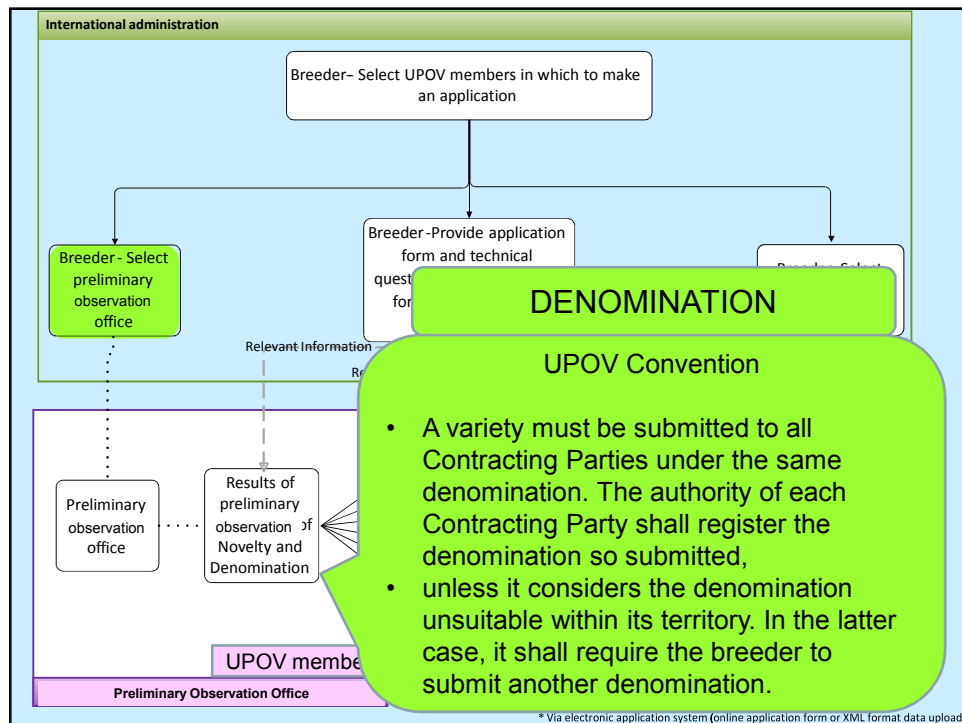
International administration

Breeder– Select UPOV members in which to make an application

Breeder - Select preliminary observation office

Breeder -Provide application form and technical quest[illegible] for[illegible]

Breeder - Select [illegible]

Relevant Information

Re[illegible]

DENOMINATION

UPOV Convention

• A variety must be submitted to all Contracting Parties under the same denomination. The authority of each Contracting Party shall register the denomination so submitted,
• unless it considers the denomination unsuitable within its territory. In the latter case, it shall require the breeder to submit another denomination.

Preliminary observation office

Results of preliminary observation of Novelty and Denomination

UPOV membe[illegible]

Preliminary Observation Office

* Via electronic application system (online application form or XML format data upload